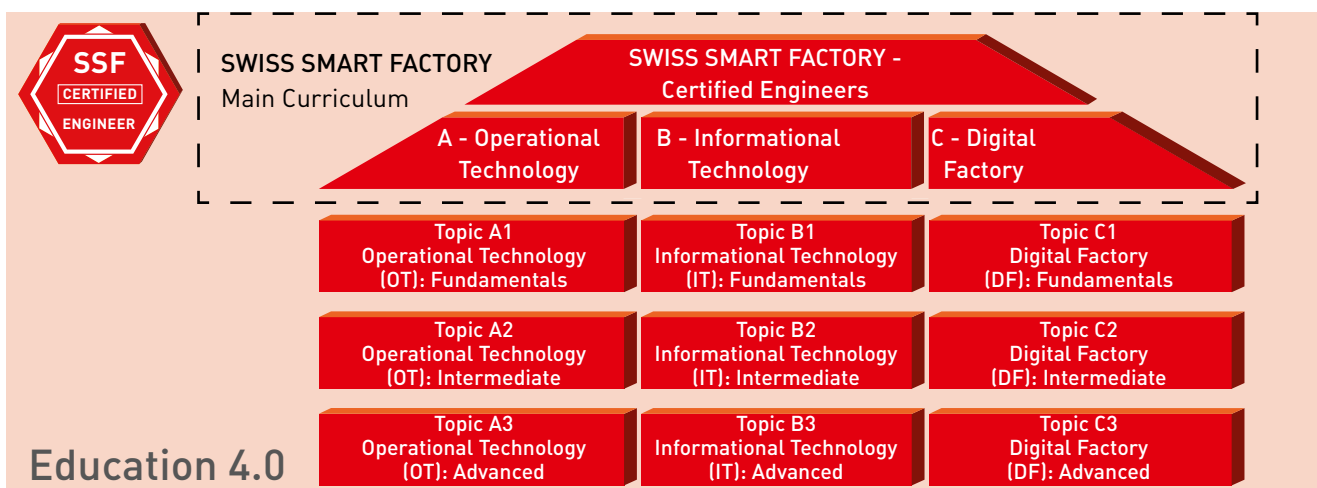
SSF
CERTIFIED
ENGINEER

SWISS SMART FACTORY
Main Curriculum

SWISS SMART FACTORY - Certified Engineers

A - Operational Technology

B - Informational Technology

C - Digital Factory

Topic A1
Operational Technology
(OT): Fundamentals

Topic B1
Informational Technology
(IT): Fundamentals

Topic C1
Digital Factory
(DF): Fundamentals

Topic A2
Operational Technology
(OT): Intermediate

Topic B2
Informational Technology
(IT): Intermediate

Topic C2
Digital Factory
(DF): Intermediate

Topic A3
Operational Technology
(OT): Advanced

Topic B3
Informational Technology
(IT): Advanced

Topic C3
Digital Factory
(DF): Advanced

Education 4.0